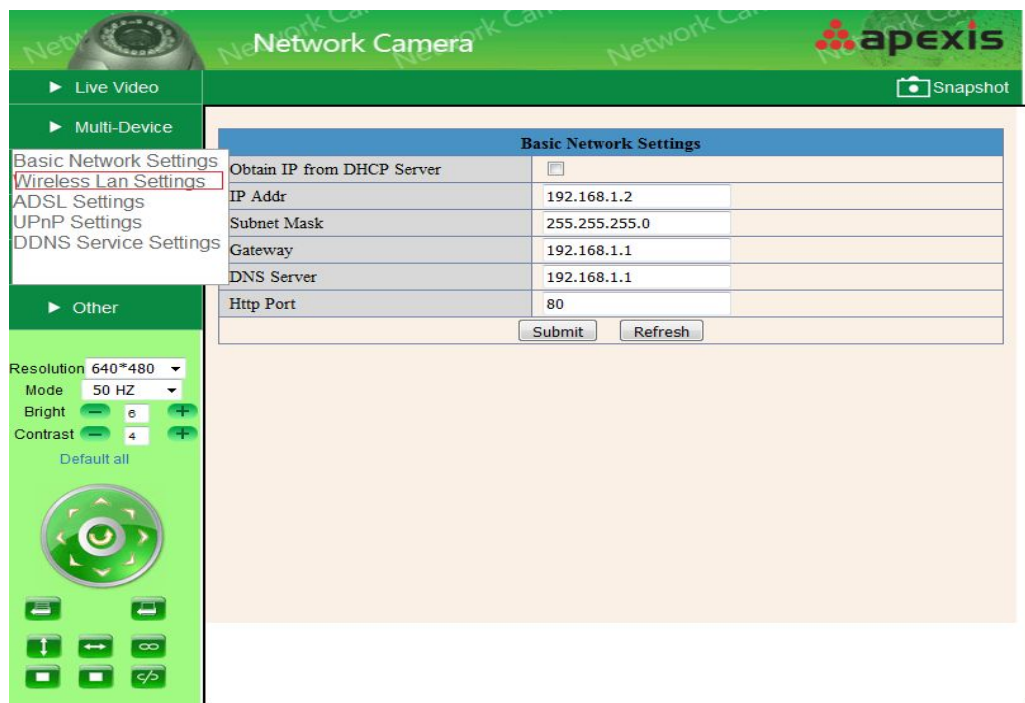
Network Camera

apexis

Live Video

Snapshot

Multi-Device

Basic Network Settings
Wireless Lan Settings
ADSL Settings
UPnP Settings
DDNS Service Settings

Other

| Basic Network Settings | |
|---|---|
| Obtain IP from DHCP Server | |
| IP Addr | 192.168.1.2 |
| Subnet Mask | 255.255.255.0 |
| Gateway | 192.168.1.1 |
| DNS Server | 192.168.1.1 |
| Http Port | 80 |

Submit Refresh

Resolution 640*480
Mode 50 HZ
Bright 6
Contrast 4
Default all